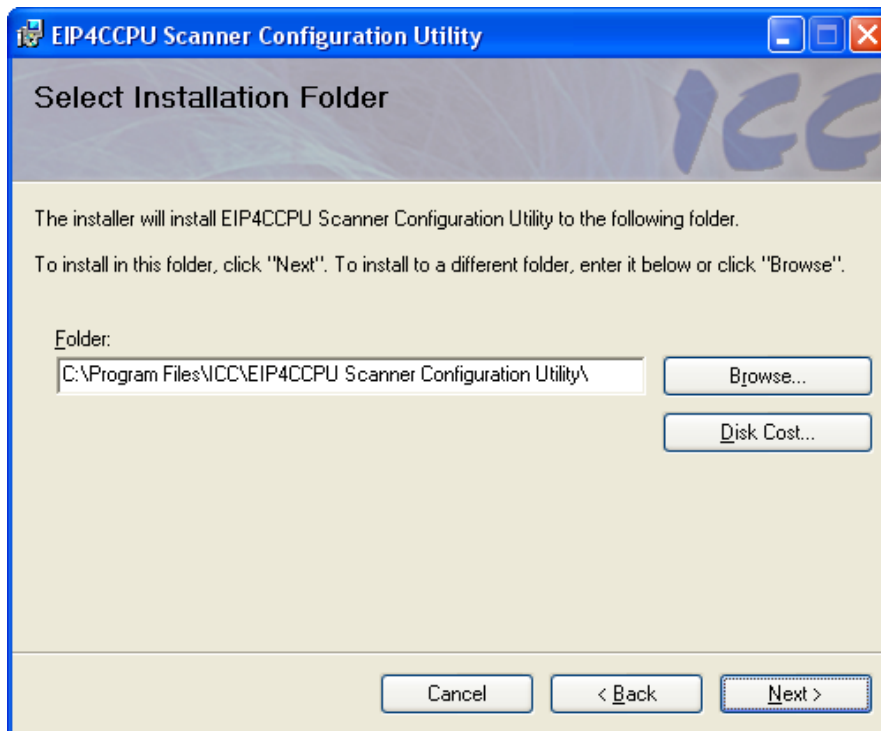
EIP4CCPU Scanner Configuration Utility

Select Installation Folder

ICC

The installer will install EIP4CCPU Scanner Configuration Utility to the following folder.

To install in this folder, click "Next". To install to a different folder, enter it below or click "Browse".

Folder:

C:\Program Files\ICC\EIP4CCPU Scanner Configuration Utility\

Browse...

Disk Cost...

Cancel

< Back

Next >